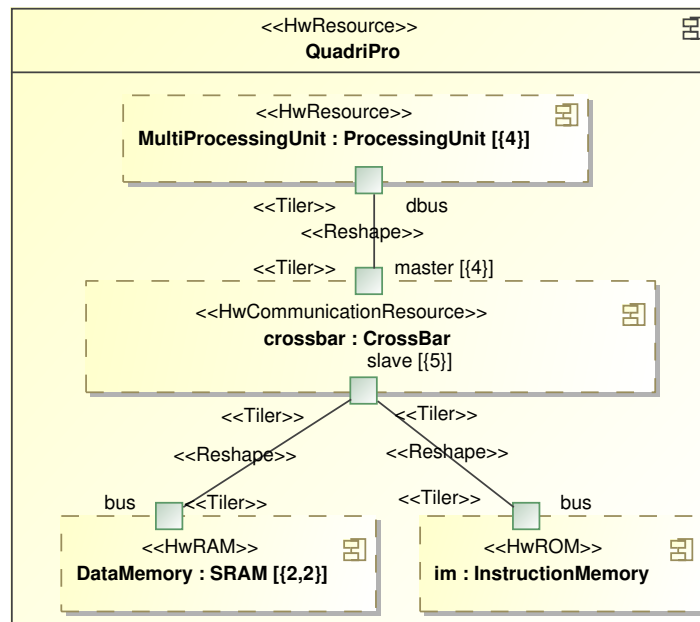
<<HwResource>>
QuadriPro

<<HwResource>>
MultiProcessingUnit : ProcessingUnit [{4}]

<<Tiler>> dbus
<<Reshape>>
<<Tiler>> master [{4}]

<<HwCommunicationResource>>
crossbar : CrossBar
slave [{5}]

<<Tiler>> <<Tiler>>
<<Reshape>> <<Reshape>>
bus <<Tiler>> <<Tiler>> bus

<<HwRAM>>
DataMemory : SRAM [{2,2}]

<<HwROM>>
im : InstructionMemory